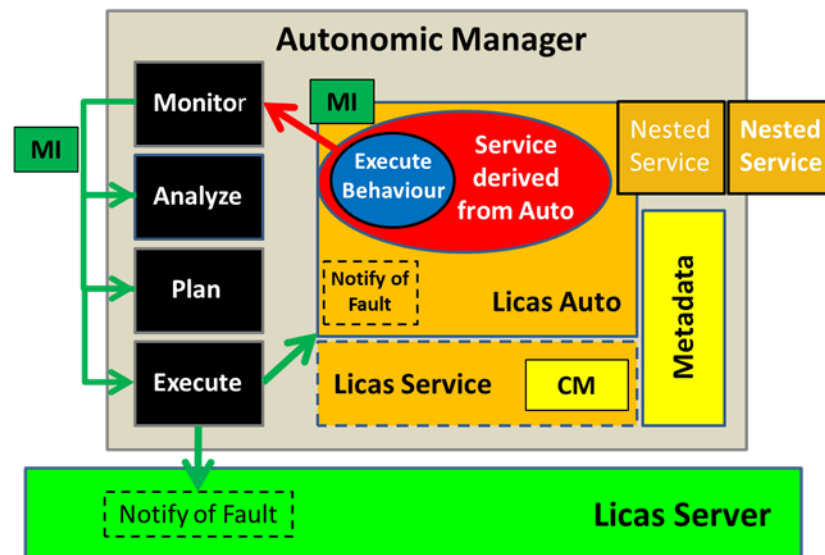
Autonomic Manager

MI

Monitor

Analyze

Plan

Execute

MI

Execute Behaviour

Service derived from Auto

Nested Service

Nested Service

Notify of Fault

Licas Auto

Metadata

Licas Service

CM

Notify of Fault

Licas Server